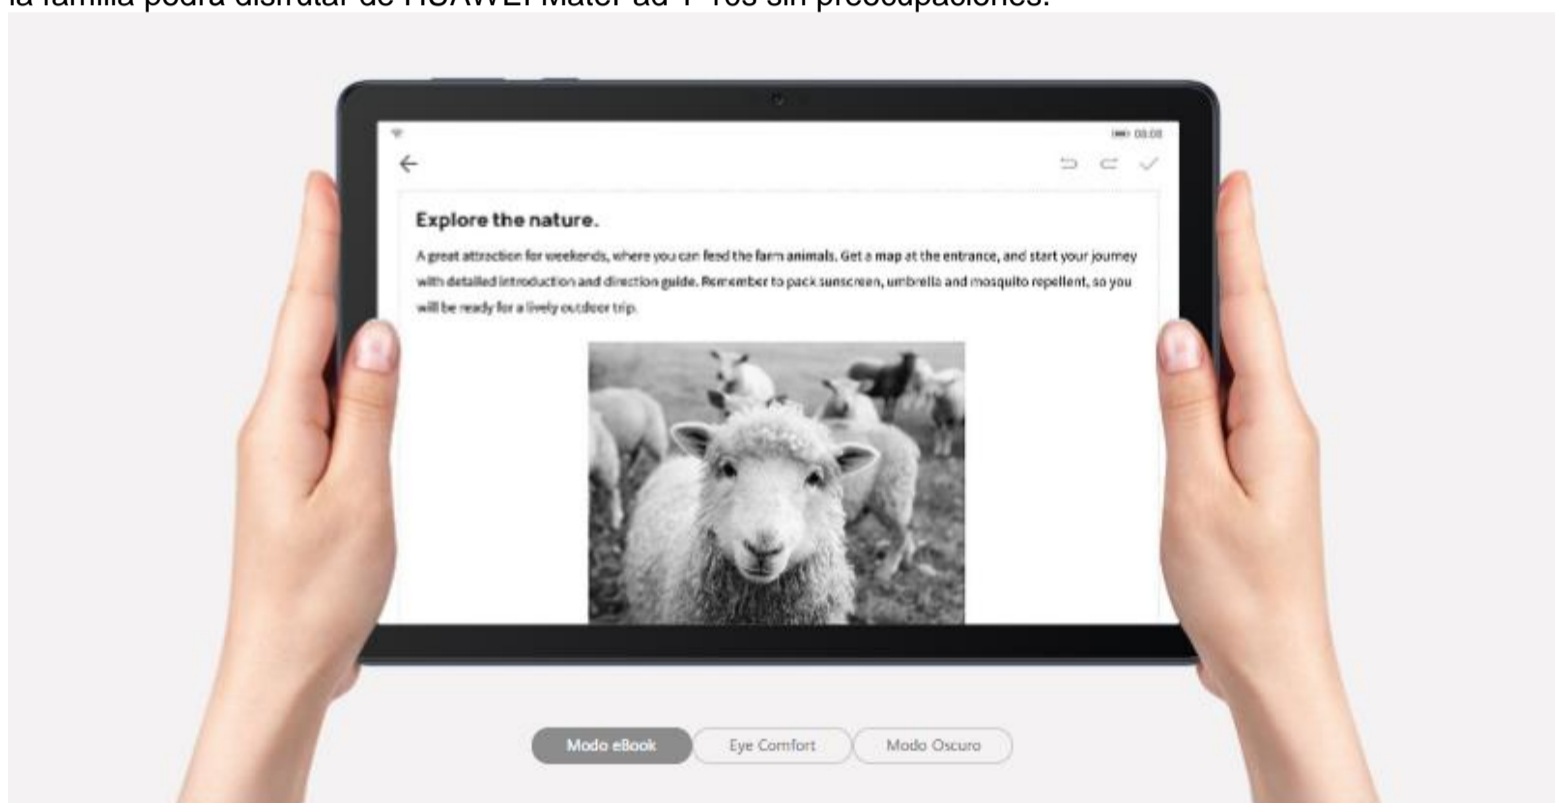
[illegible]

08:08

Explore the nature.

A great attraction for weekends, where you can feed the farm animals. Get a map at the entrance, and start your journey with detailed introduction and direction guide. Remember to pack sunscreen, umbrella and mosquito repellent, so you will be ready for a lively outdoor trip.

Modo eBook
Eye Comfort
Modo Oscuro